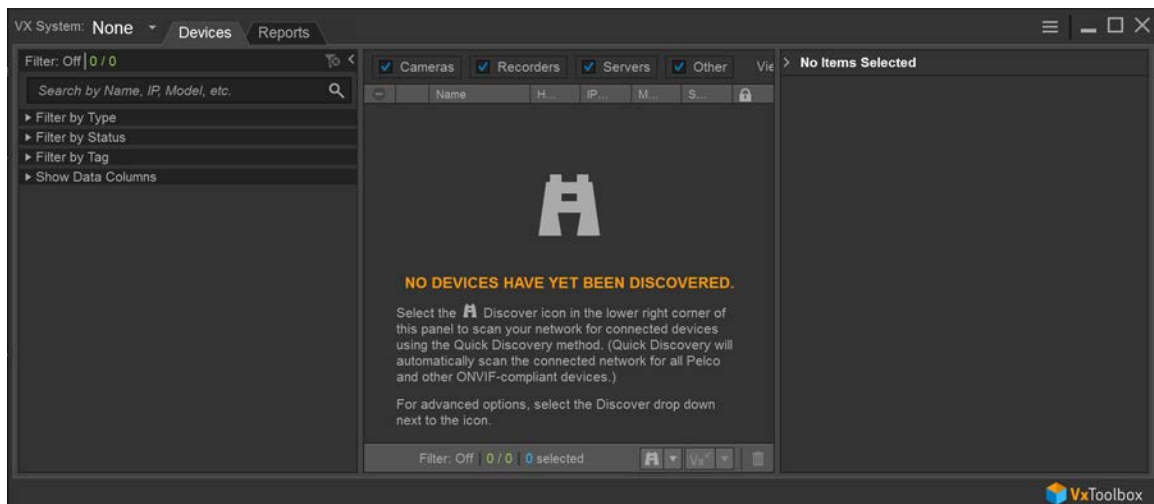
VX System: None
Devices
Reports

Filter: Off 0 / 0
Search by Name, IP, Model, etc.
▸ Filter by Type
▸ Filter by Status
▸ Filter by Tag
▸ Show Data Columns

Cameras
Recorders
Servers
Other
Vie

| Name | H... | IP... | M... | S... |
|---|---|---|---|---|

NO DEVICES HAVE YET BEEN DISCOVERED.

Select the Discover icon in the lower right corner of this panel to scan your network for connected devices using the Quick Discovery method. (Quick Discovery will automatically scan the connected network for all Pelco and other ONVIF-compliant devices.)

For advanced options, select the Discover drop down next to the icon.

Filter: Off 0 / 0 0 selected

> No Items Selected

VxToolbox